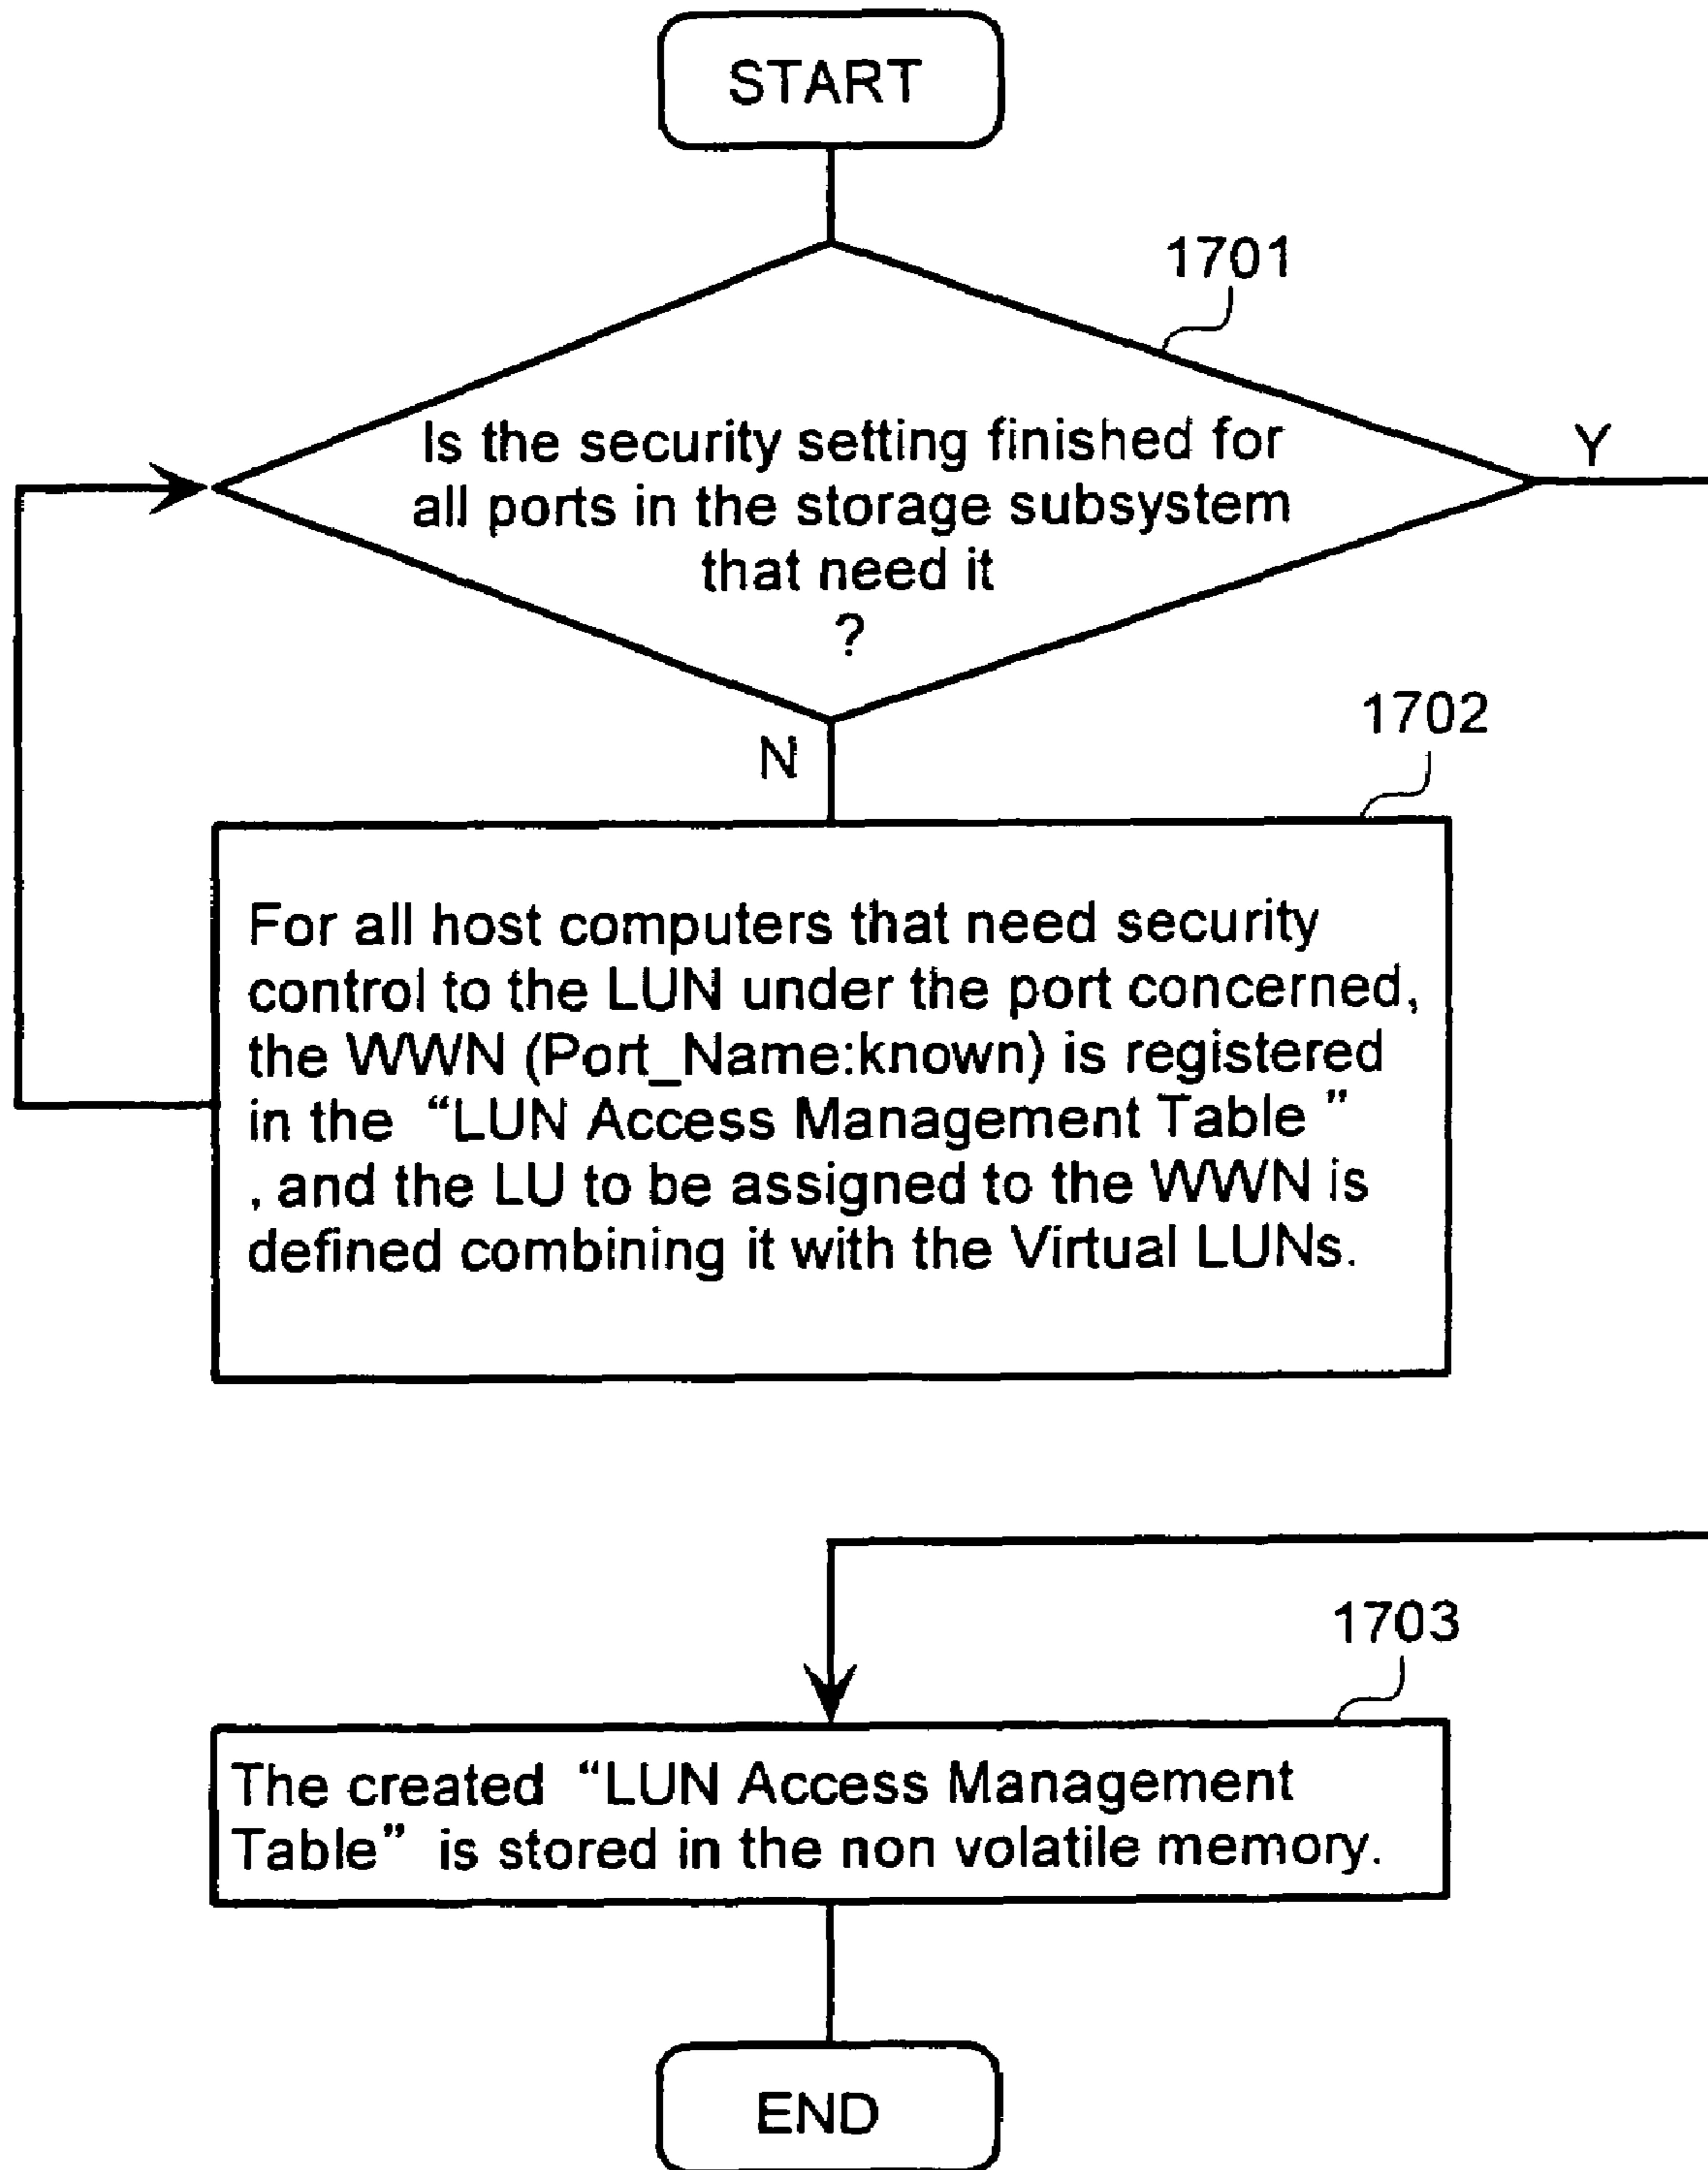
START

1701

Is the security setting finished for all ports in the storage subsystem that need it ?

Y

N

1702

For all host computers that need security control to the LUN under the port concerned, the WWN (Port_Name:known) is registered in the "LUN Access Management Table " , and the LU to be assigned to the WWN is defined combining it with the Virtual LUNs.

1703

The created "LUN Access Management Table" is stored in the non volatile memory.

END